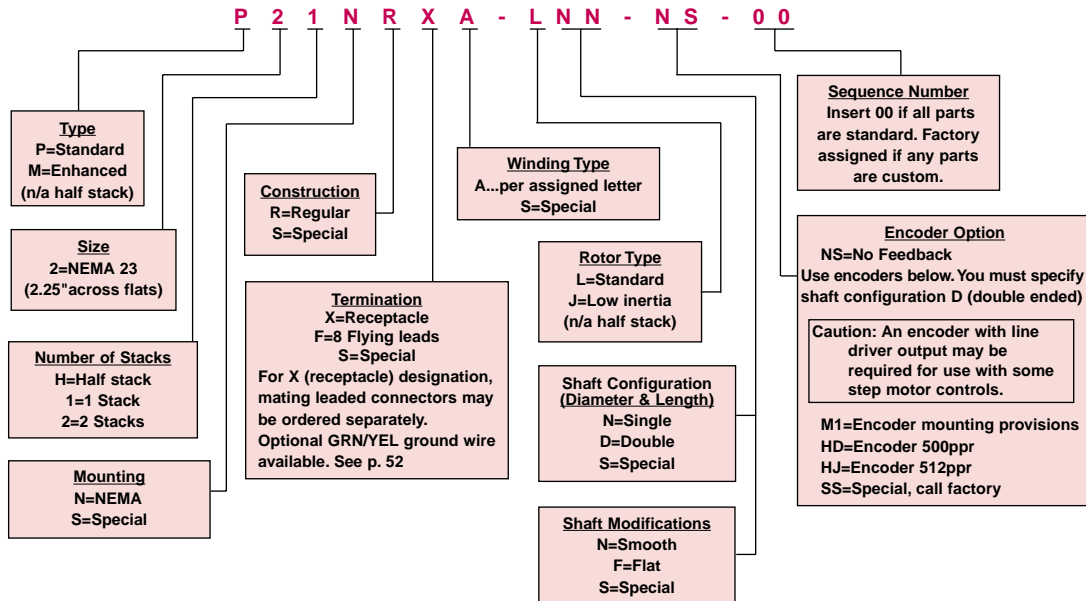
P 2 1 N R X A - L N N - N S - 0 0

Type
P=Standard
M=Enhanced
(n/a half stack)

Size
2=NEMA 23
(2.25"across flats)

Number of Stacks
H=Half stack
1=1 Stack
2=2 Stacks

Mounting
N=NEMA
S=Special

Construction
R=Regular
S=Special

Termination
X=Receptacle
F=8 Flying leads
S=Special
For X (receptacle) designation, mating leaded connectors may be ordered separately. Optional GRN/YEL ground wire available. See p. 52

Winding Type
A...per assigned letter
S=Special

Rotor Type
L=Standard
J=Low inertia
(n/a half stack)

Shaft Configuration
(Diameter & Length)
N=Single
D=Double
S=Special

Shaft Modifications
N=Smooth
F=Flat
S=Special

Sequence Number
Insert 00 if all parts are standard. Factory assigned if any parts are custom.

Encoder Option
NS=No Feedback
Use encoders below. You must specify shaft configuration D (double ended)

Caution: An encoder with line driver output may be required for use with some step motor controls.

M1=Encoder mounting provisions
HD=Encoder 500ppr
HJ=Encoder 512ppr
SS=Special, call factory